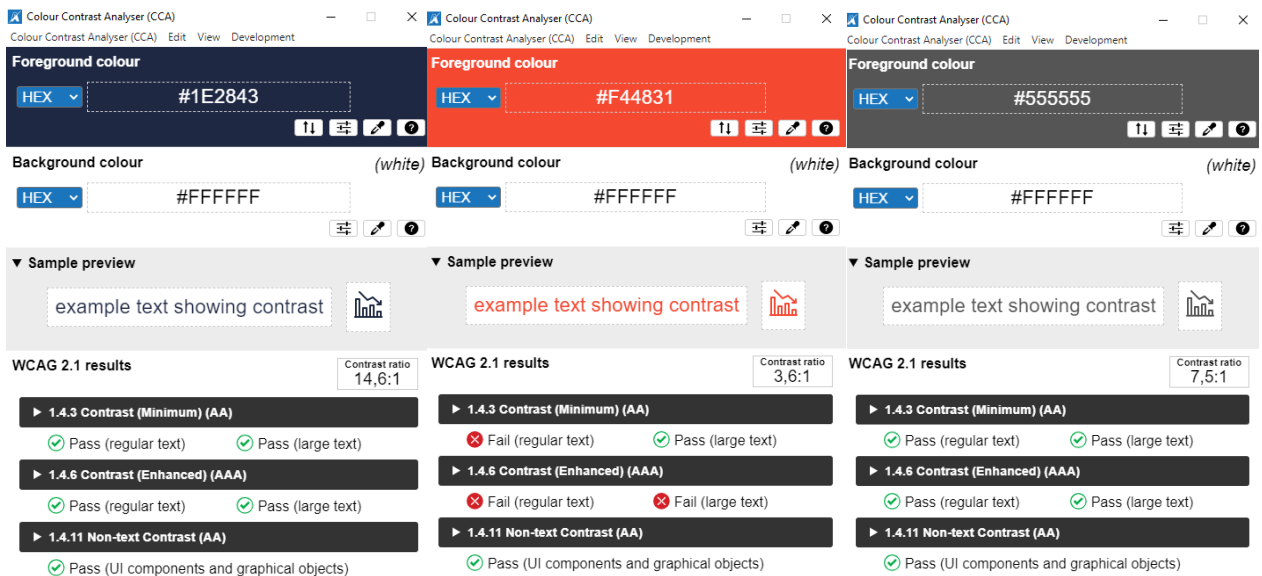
Colour Contrast Analyser (CCA)
Colour Contrast Analyser (CCA) Edit View Development
Foreground colour
HEX #1E2843
Background colour (white)
HEX #FFFFFF
▼ Sample preview
example text showing contrast
WCAG 2.1 results
Contrast ratio 14,6:1
▶ 1.4.3 Contrast (Minimum) (AA)
Pass (regular text) Pass (large text)
▶ 1.4.6 Contrast (Enhanced) (AAA)
Pass (regular text) Pass (large text)
▶ 1.4.11 Non-text Contrast (AA)
Pass (UI components and graphical objects)

Colour Contrast Analyser (CCA)
Colour Contrast Analyser (CCA) Edit View Development
Foreground colour
HEX #F44831
Background colour (white)
HEX #FFFFFF
▼ Sample preview
example text showing contrast
WCAG 2.1 results
Contrast ratio 3,6:1
▶ 1.4.3 Contrast (Minimum) (AA)
Fail (regular text) Pass (large text)
▶ 1.4.6 Contrast (Enhanced) (AAA)
Fail (regular text) Fail (large text)
▶ 1.4.11 Non-text Contrast (AA)
Pass (UI components and graphical objects)

Colour Contrast Analyser (CCA)
Colour Contrast Analyser (CCA) Edit View Development
Foreground colour
HEX #555555
Background colour (white)
HEX #FFFFFF
▼ Sample preview
example text showing contrast
WCAG 2.1 results
Contrast ratio 7,5:1
▶ 1.4.3 Contrast (Minimum) (AA)
Pass (regular text) Pass (large text)
▶ 1.4.6 Contrast (Enhanced) (AAA)
Pass (regular text) Pass (large text)
▶ 1.4.11 Non-text Contrast (AA)
Pass (UI components and graphical objects)